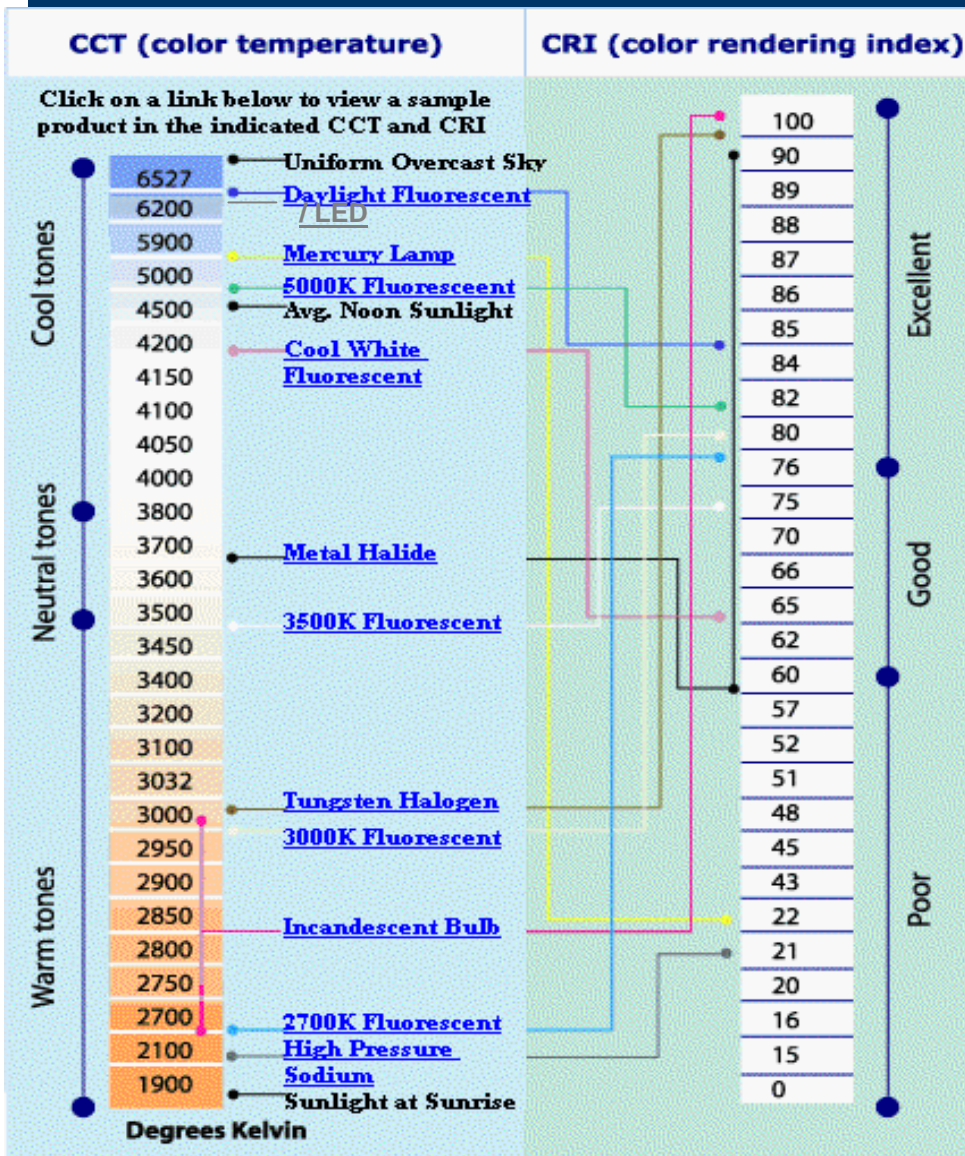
CCT (color temperature)

CRI (color rendering index)

Click on a link below to view a sample product in the indicated CCT and CRI

Cool tones
Neutral tones
Warm tones

6527
6200
5900
5000
4500
4200
4150
4100
4050
4000
3800
3700
3600
3500
3450
3400
3200
3100
3032
3000
2950
2900
2850
2800
2750
2700
2100
1900

Degrees Kelvin

Uniform Overcast Sky
Daylight Fluorescent / LED
Mercury Lamp
5000K Fluoresceent
Avg. Noon Sunlight
Cool White Fluorescent
Metal Halide
3500K Fluorescent
Tungsten Halogen
3000K Fluorescent
Incandescent Bulb
2700K Fluorescent
High Pressure Sodium
Sunlight at Sunrise

100
90
89
88
87
86
85
84
82
80
76
75
70
66
65
62
60
57
52
51
48
45
43
22
21
20
16
15
0

Excellent
Good
Poor